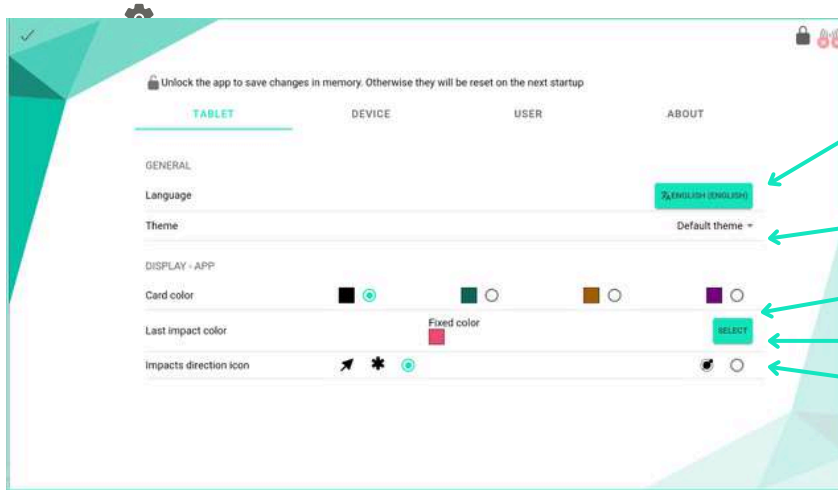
Unlock the app to save changes in memory. Otherwise they will be reset on the next startup

TABLET DEVICE USER ABOUT

GENERAL

Language

ENGLISH (ENGLISH)

Theme

Default theme

DISPLAY - APP

Card color

Last impact color

Fixed color

SELECT

Impacts direction icon